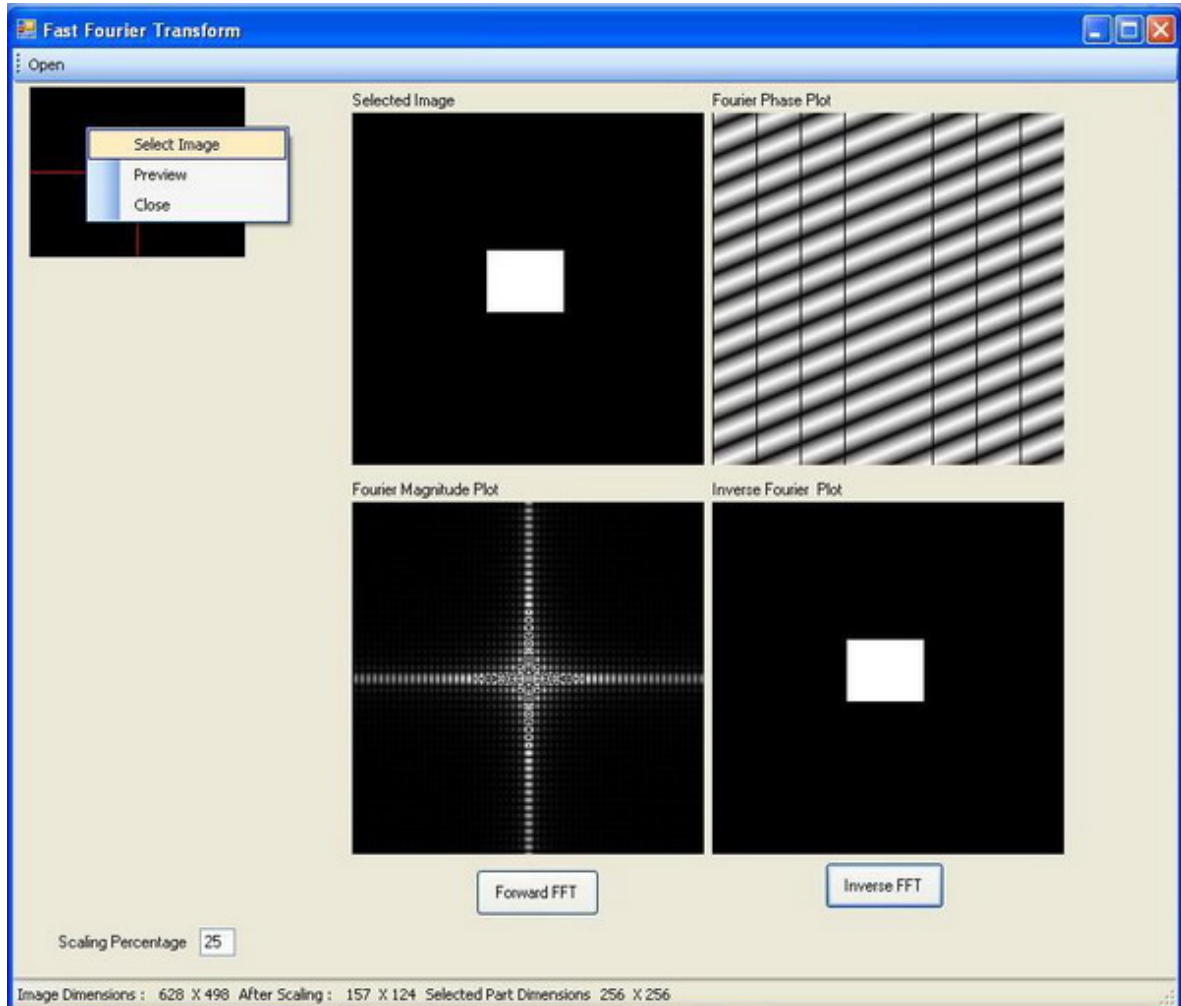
Fast Fourier Transform

Open

Select Image
Preview
Close

Selected Image

Fourier Phase Plot

Fourier Magnitude Plot

Inverse Fourier Plot

Forward FFT

Inverse FFT

Scaling Percentage 25

Image Dimensions : 628 X 498 After Scaling : 157 X 124 Selected Part Dimensions 256 X 256